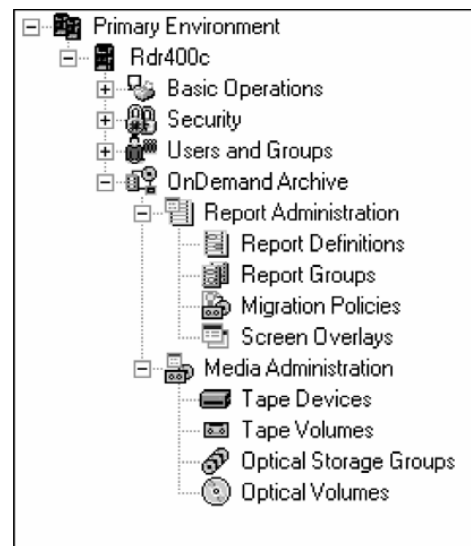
Primary Environment
Rdr400c
Basic Operations
Security
Users and Groups
OnDemand Archive
Report Administration
Report Definitions
Report Groups
Migration Policies
Screen Overlays
Media Administration
Tape Devices
Tape Volumes
Optical Storage Groups
Optical Volumes